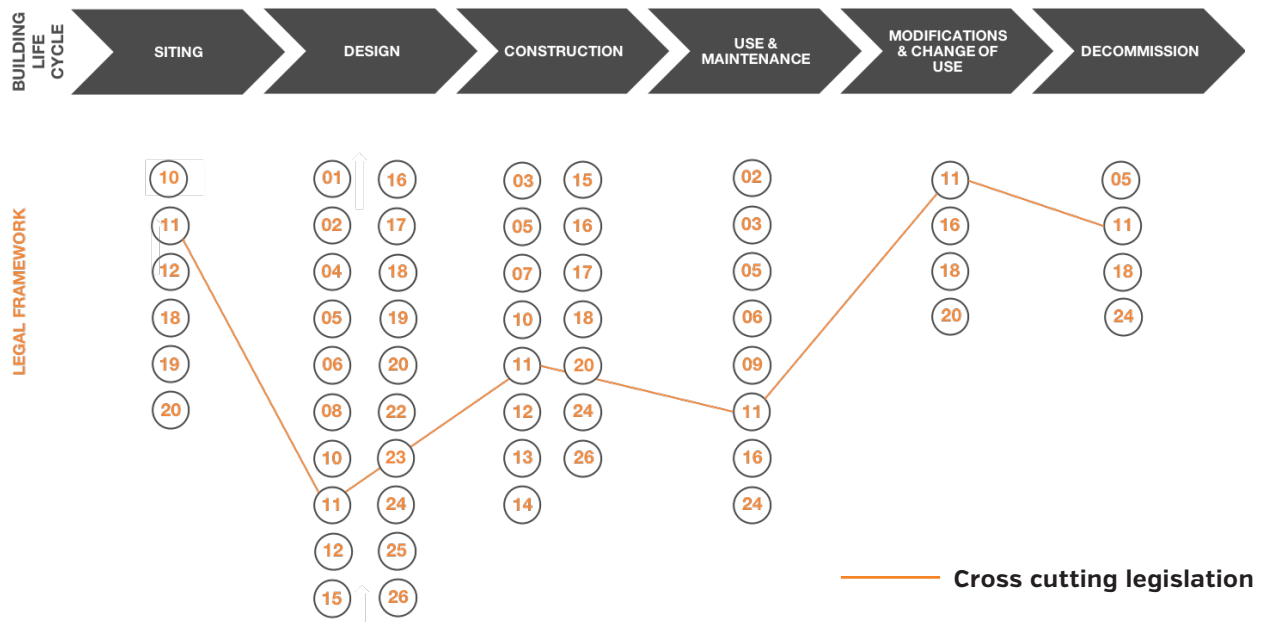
BUILDING LIFE CYCLE

SITING

DESIGN

CONSTRUCTION

USE & MAINTENANCE

MODIFICATIONS & CHANGE OF USE

DECOMMISSION

LEGAL FRAMEWORK

10
11
12
18
19
20

01
02
04
05
06
08
10
11
12
15

16
17
18
19
20
22
23
24
25
26

03
05
07
10
11
12
13
14

15
16
17
18
20
24
26

02
03
05
06
09
11
16
24

11
16
18
20

05
11
18
24

Cross cutting legislation